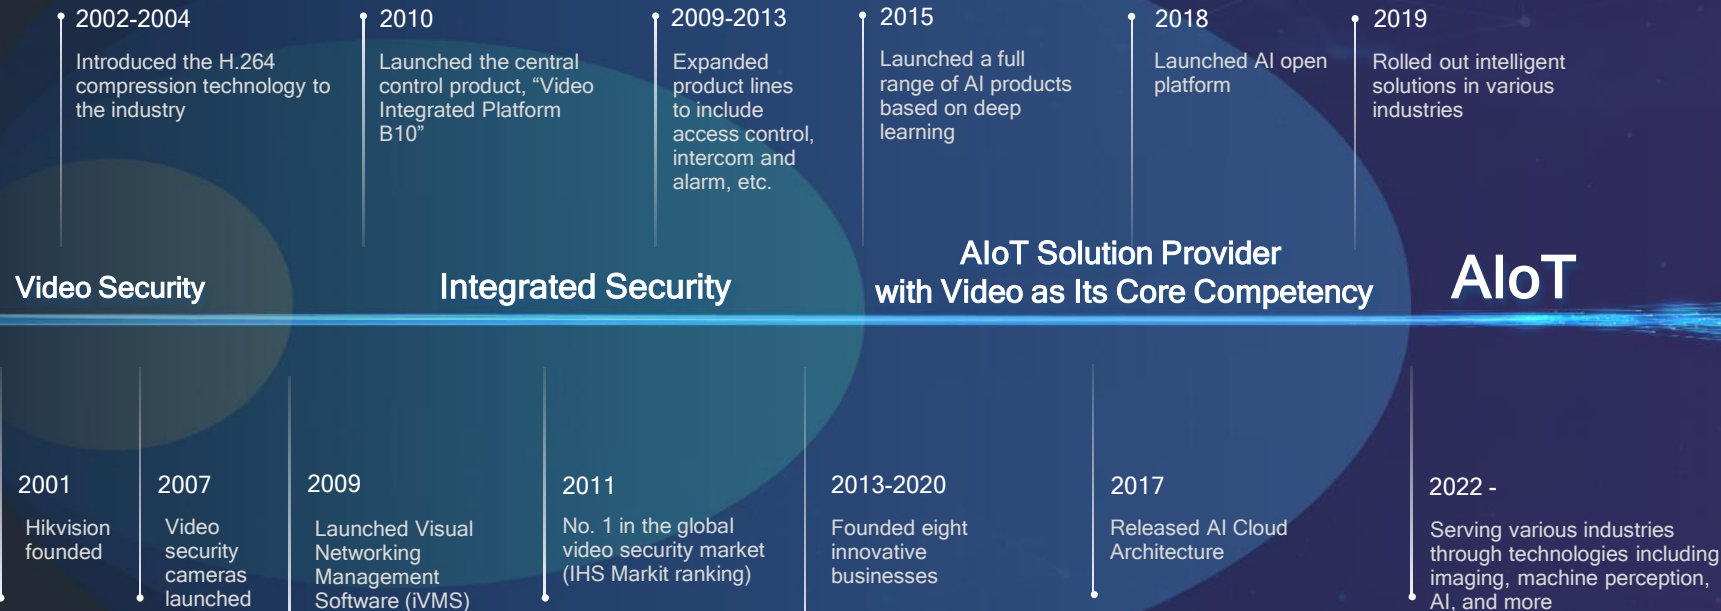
2002-2004
Introduced the H.264 compression technology to the industry

2010
Launched the central control product, “Video Integrated Platform B10”

2009-2013
Expanded product lines to include access control, intercom and alarm, etc.

2015
Launched a full range of AI products based on deep learning

2018
Launched AI open platform

2019
Rolled out intelligent solutions in various industries

Video Security

Integrated Security

AIoT Solution Provider with Video as Its Core Competency

AIoT

2001
Hikvision founded

2007
Video security cameras launched

2009
Launched Visual Networking Management Software (iVMS)

2011
No. 1 in the global video security market (IHS Markit ranking)

2013-2020
Founded eight innovative businesses

2017
Released AI Cloud Architecture

2022 -
Serving various industries through technologies including imaging, machine perception, AI, and more